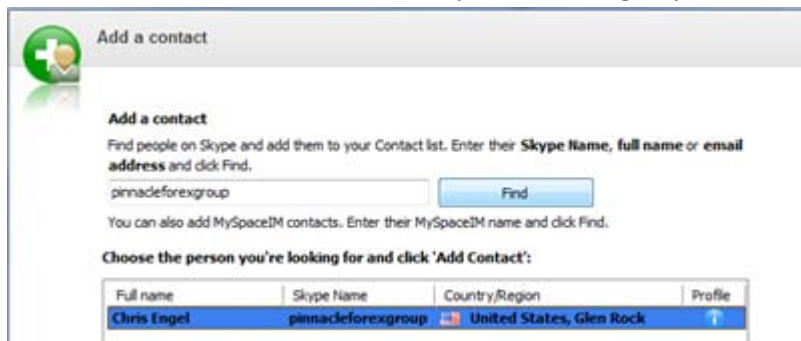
Add a contact

Add a contact

Find people on Skype and add them to your Contact list. Enter their **Skype Name**, **full name** or **email address** and click Find.

pinnacleforexgroup

Find

You can also add MySpaceIM contacts. Enter their MySpaceIM name and click Find.

Choose the person you're looking for and click 'Add Contact':

| Full name | Skype Name | Country/Region | Profile |
|---|---|---|---|
| Chris Engel | pinnacleforexgroup | United States, Glen Rock | |